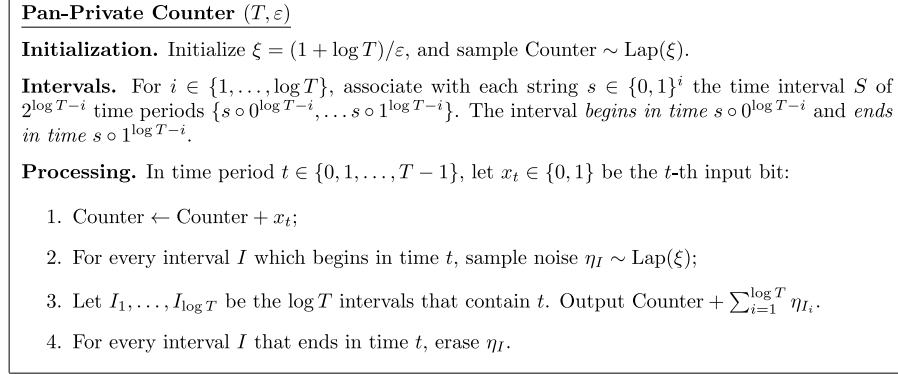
**Pan-Private Counter** $(T, \varepsilon)$

**Initialization.** Initialize $\xi = (1 + \log T)/\varepsilon$, and sample Counter $\sim$ Lap$(\xi)$.

**Intervals.** For $i \in \{1, \ldots, \log T\}$, associate with each string $s \in \{0,1\}^i$ the time interval $S$ of $2^{\log T - i}$ time periods $\{s \circ 0^{\log T - i}, \ldots s \circ 1^{\log T - i}\}$. The interval *begins in time* $s \circ 0^{\log T - i}$ and *ends in time* $s \circ 1^{\log T - i}$.

**Processing.** In time period $t \in \{0, 1, \ldots, T-1\}$, let $x_t \in \{0,1\}$ be the $t$-th input bit:

1. Counter $\leftarrow$ Counter $+ x_t$;

2. For every interval $I$ which begins in time $t$, sample noise $\eta_I \sim$ Lap$(\xi)$;

3. Let $I_1, \ldots, I_{\log T}$ be the $\log T$ intervals that contain $t$. Output Counter $+ \sum_{i=1}^{\log T} \eta_{I_i}$.

4. For every interval $I$ that ends in time $t$, erase $\eta_I$.